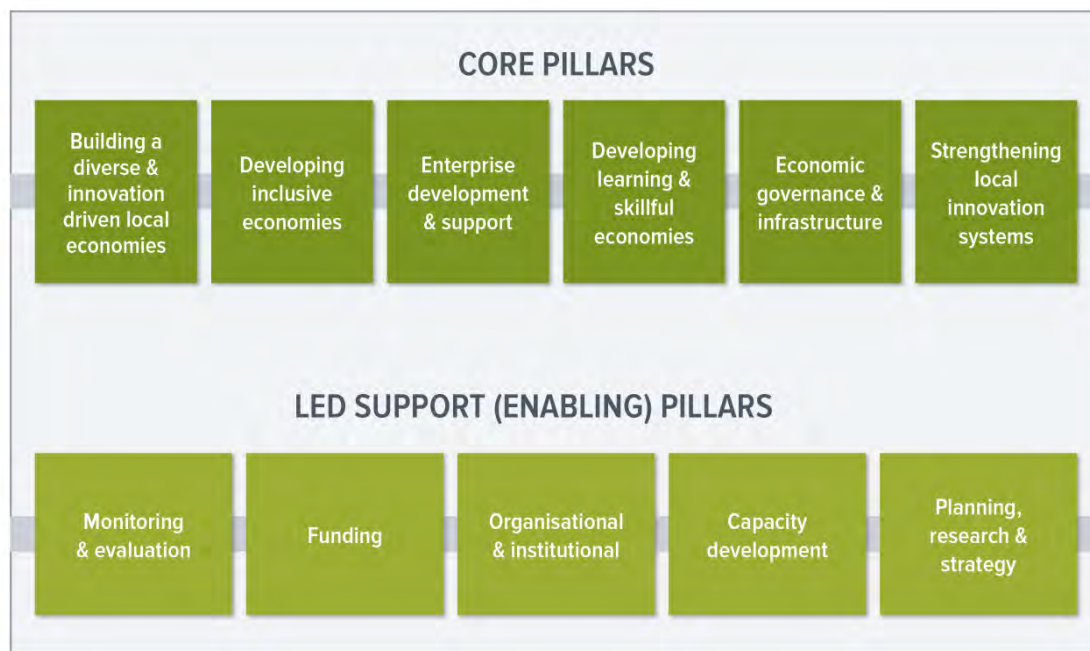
CORE PILLARS

Building a diverse & innovation driven local economies

Developing inclusive economies

Enterprise development & support

Developing learning & skillful economies

Economic governance & infrastructure

Strengthening local innovation systems

LED SUPPORT (ENABLING) PILLARS

Monitoring & evaluation

Funding

Organisational & institutional

Capacity development

Planning, research & strategy